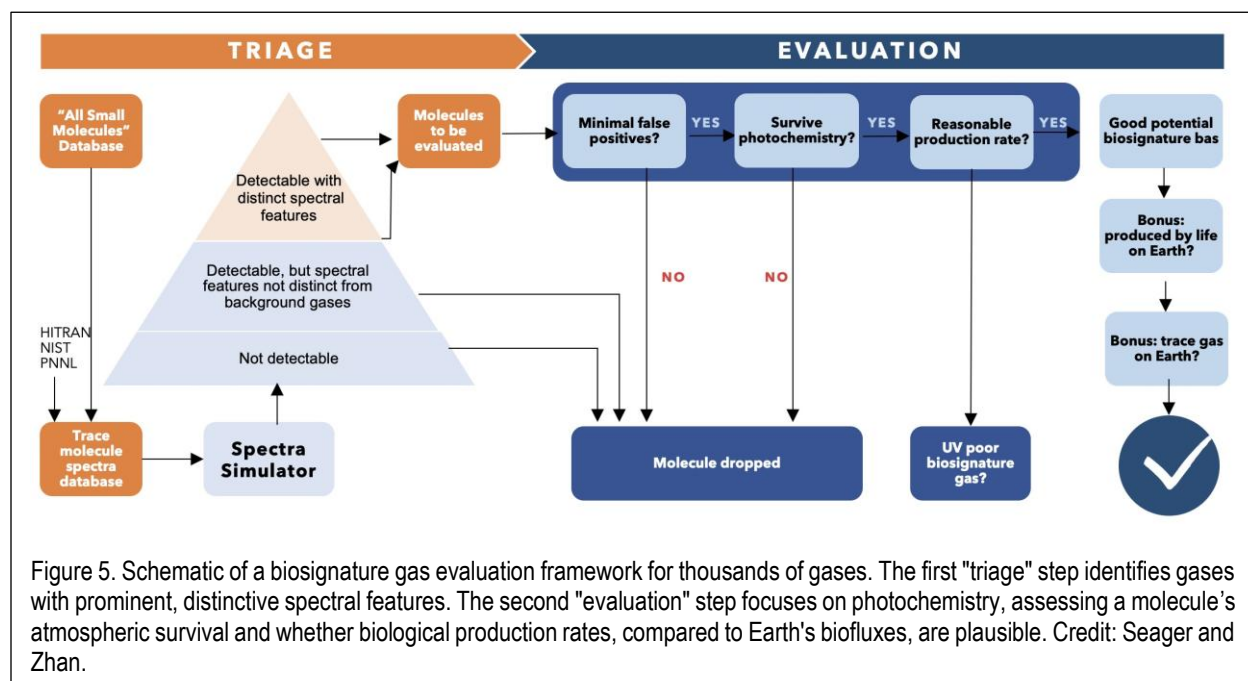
TRIAGE

EVALUATION

"All Small Molecules" Database

Detectable with distinct spectral features

Detectable, but spectral features not distinct from background gases

Not detectable

HITRAN
NIST
PNNL

Trace molecule spectra database

Spectra Simulator

Molecules to be evaluated

Minimal false positives?

YES

Survive photochemistry?

YES

Reasonable production rate?

YES

Good potential biosignature bas

Bonus: produced by life on Earth?

Bonus: trace gas on Earth?

NO

NO

Molecule dropped

UV poor biosignature gas?

Figure 5. Schematic of a biosignature gas evaluation framework for thousands of gases. The first "triage" step identifies gases with prominent, distinctive spectral features. The second "evaluation" step focuses on photochemistry, assessing a molecule's atmospheric survival and whether biological production rates, compared to Earth's biofluxes, are plausible. Credit: Seager and Zhan.